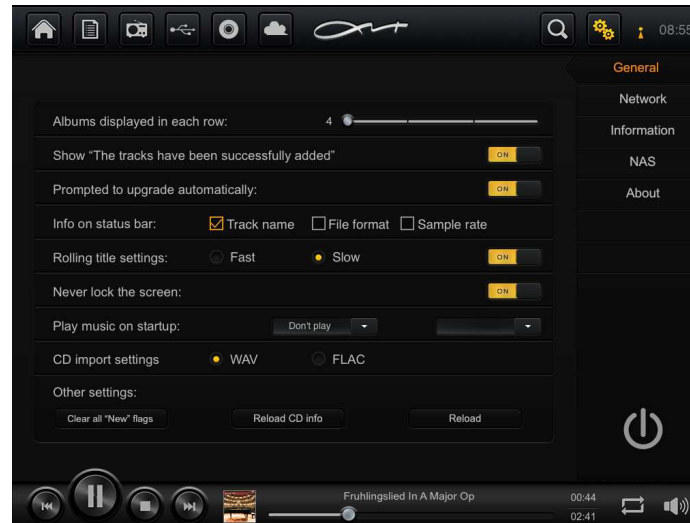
08:55

General
Network
Information
NAS
About

Albums displayed in each row: 4

Show "The tracks have been successfully added" ON

Prompted to upgrade automatically: ON

Info on status bar: Track name File format Sample rate

Rolling title settings: Fast Slow ON

Never lock the screen: ON

Play music on startup: Don't play

CD import settings WAV FLAC

Other settings:

Clear all "New" flags Reload CD info Reload

Fruhlingslied In A Major Op

00:44
02:41